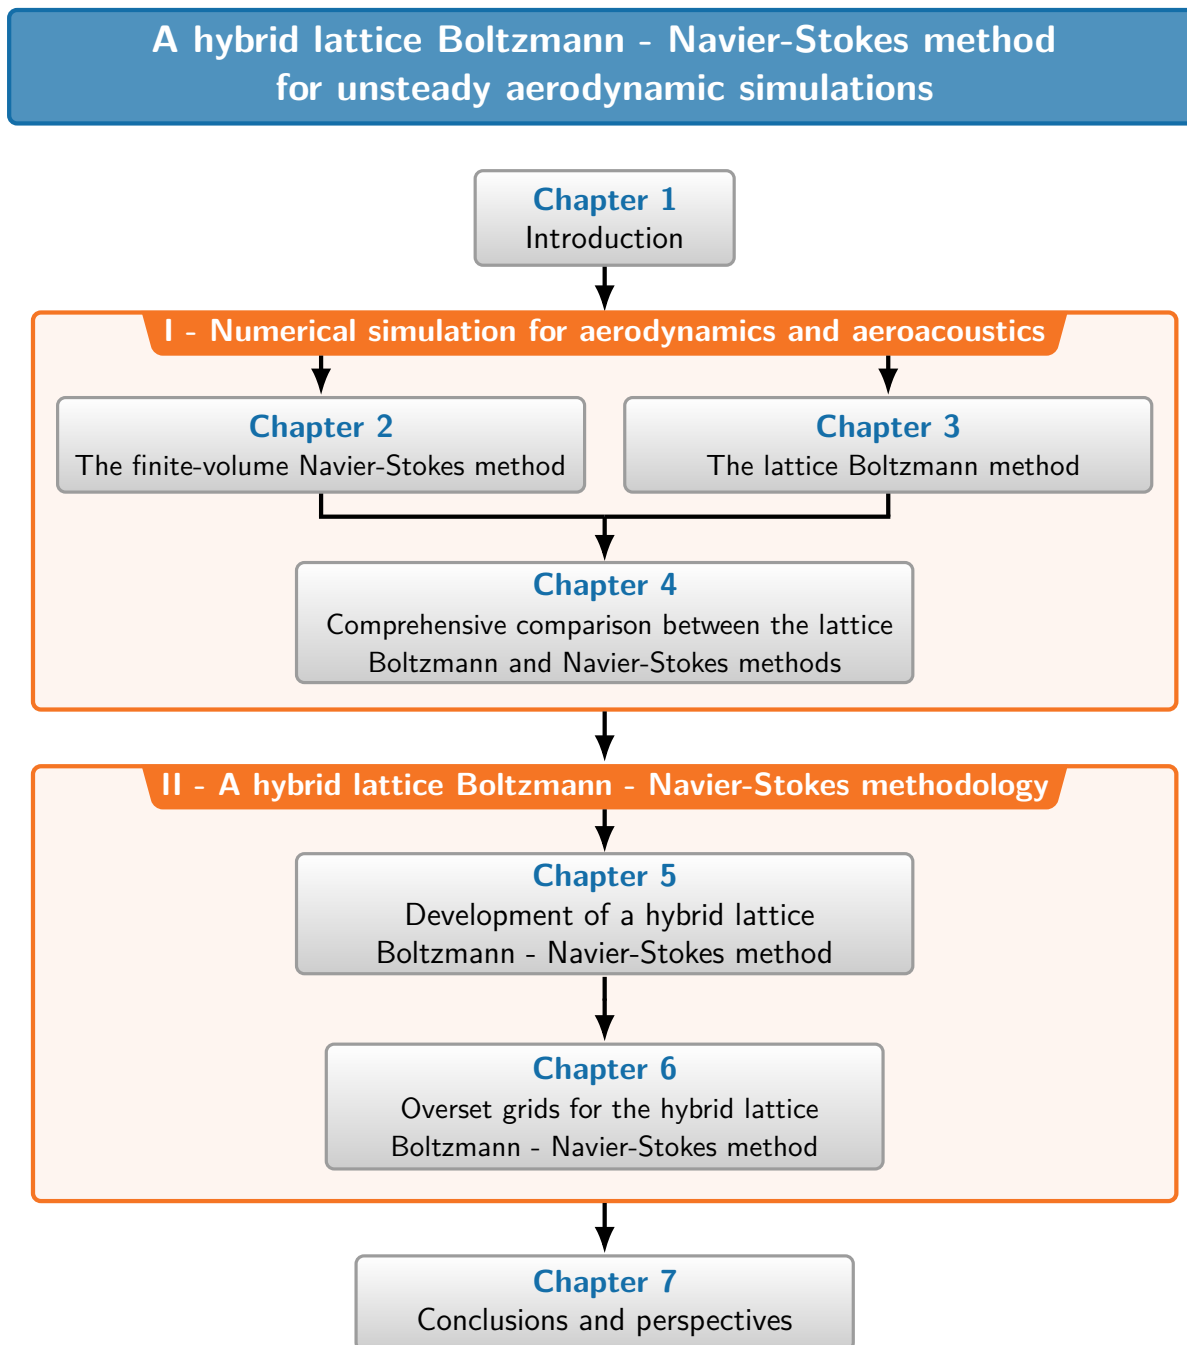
A hybrid lattice Boltzmann - Navier-Stokes method
for unsteady aerodynamic simulations

Chapter 1
Introduction

I - Numerical simulation for aerodynamics and aeroacoustics

Chapter 2
The finite-volume Navier-Stokes method

Chapter 3
The lattice Boltzmann method

Chapter 4
Comprehensive comparison between the lattice Boltzmann and Navier-Stokes methods

II - A hybrid lattice Boltzmann - Navier-Stokes methodology

Chapter 5
Development of a hybrid lattice Boltzmann - Navier-Stokes method

Chapter 6
Overset grids for the hybrid lattice Boltzmann - Navier-Stokes method

Chapter 7
Conclusions and perspectives